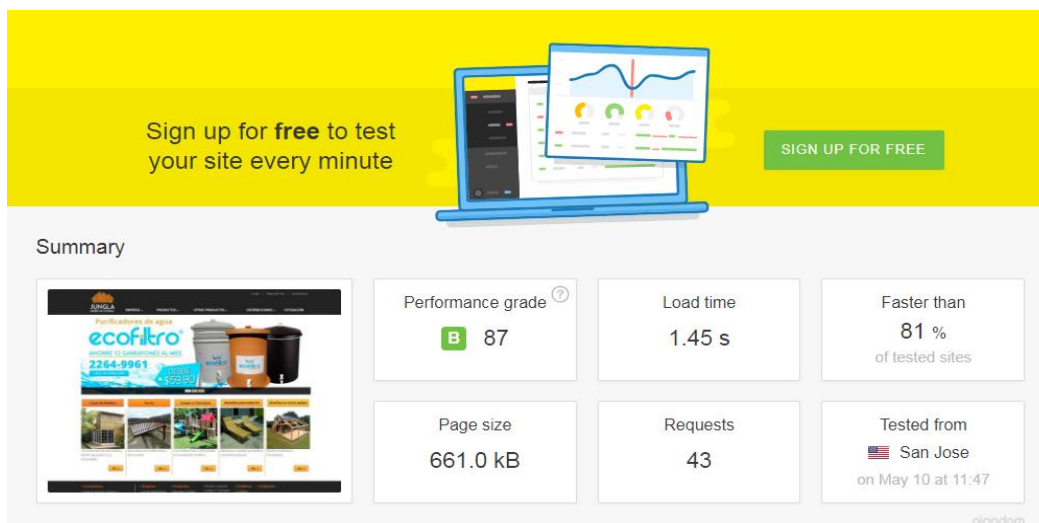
Sign up for **free** to test your site every minute

SIGN UP FOR FREE

Summary

JUNGLA

Purificadores de agua

ecofiltro

AHORRE 12 GARRAFONES AL MES

2264-9961

$59.90

Performance grade

B 87

Load time

1.45 s

Faster than

81 %

of tested sites

Page size

661.0 kB

Requests

43

Tested from

San Jose

on May 10 at 11:47

pingdom